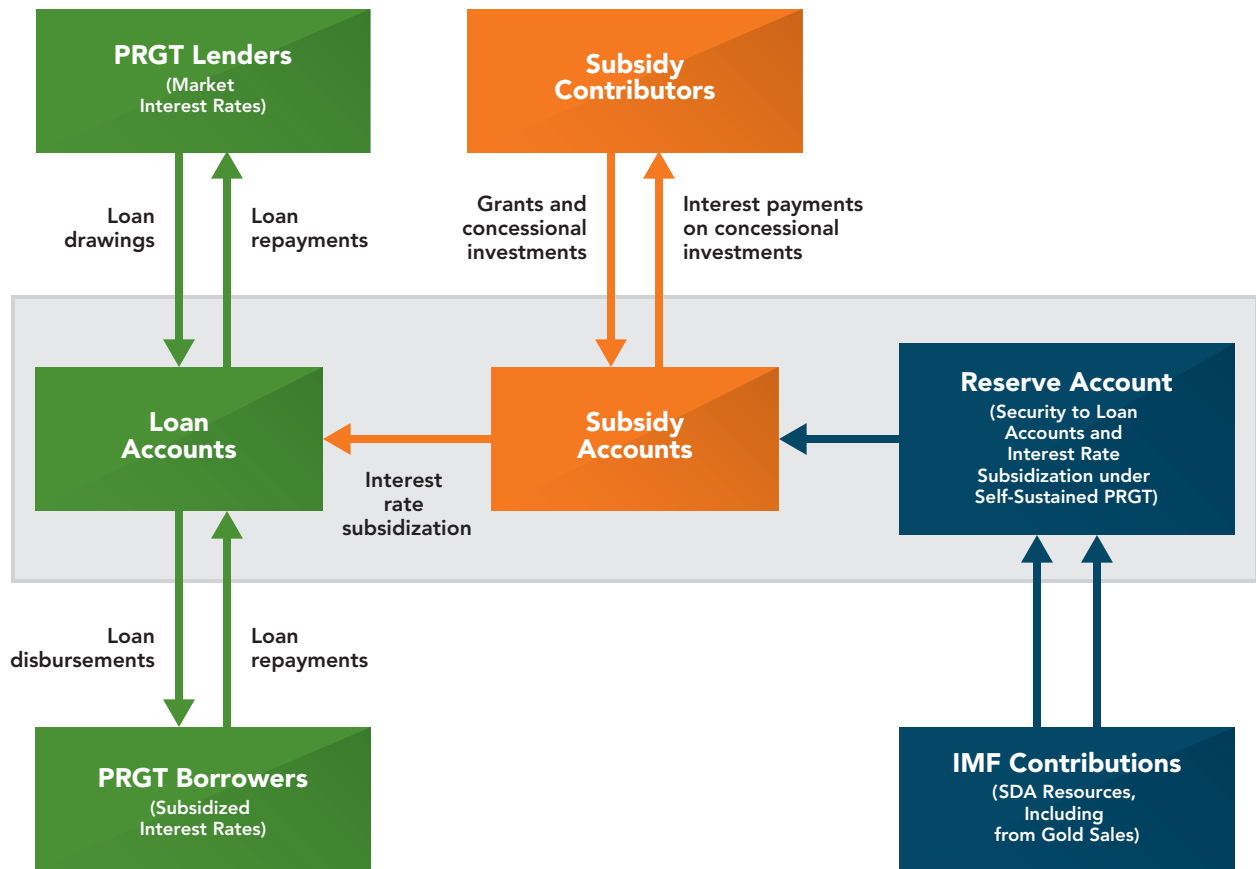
PRGT Lenders
(Market Interest Rates)

Subsidy Contributors

Loan drawings

Loan repayments

Grants and concessional investments

Interest payments on concessional investments

Loan Accounts

Subsidy Accounts

Reserve Account
(Security to Loan Accounts and Interest Rate Subsidization under Self-Sustained PRGT)

Interest rate subsidization

Loan disbursements

Loan repayments

PRGT Borrowers
(Subsidized Interest Rates)

IMF Contributions
(SDA Resources, Including from Gold Sales)